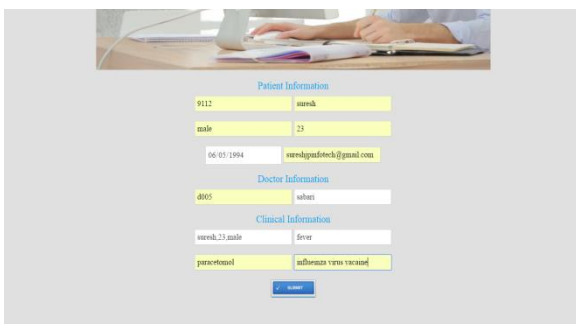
Patient Information

9112

suresh

male

23

06/05/1994

sureshpinfotech@gmail.com

Doctor Information

d005

sabari

Clinical Information

suresh,23,male

fever

paracetomol

influenza virus vacaine

SUBMIT